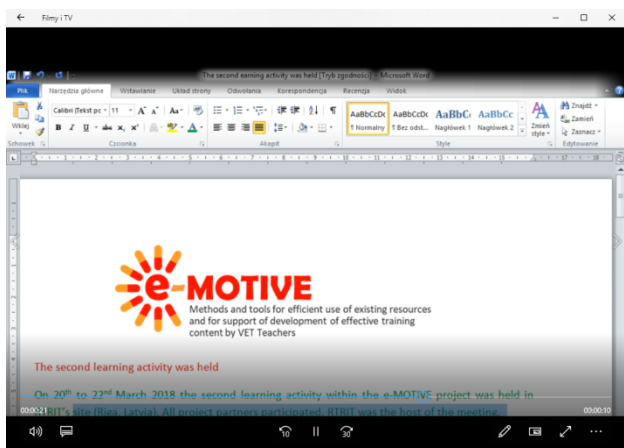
Filmy i TV

The second earning activity was held [Tryb zgodności] - Microsoft Word

Plik
Narzędzia główne
Wstawianie
Układ strony
Odwołania
Korespondencja
Recenzja
Widok

Wklej
Schowek
Calibri (Tekst po
11
Czcionka
Akapit
AaBbCcDc
¶ Normalny
AaBbCcDc
¶ Bez odst...
AaBbC
Nagłówek 1
AaBbCc
Nagłówek 2
Zmień style
Style
Znajdź
Zamień
Zaznacz
Edytowanie

e-MOTIVE
Methods and tools for efficient use of existing resources and for support of development of effective training content by VET Teachers

The second learning activity was held

On 20th to 22nd March 2018 the second learning activity within the e-MOTIVE project was held in RTBIT's site (Riga, Latvia). All project partners participated. RTRIT was the host of the meeting.

00:00:21
00:00:10
10
30